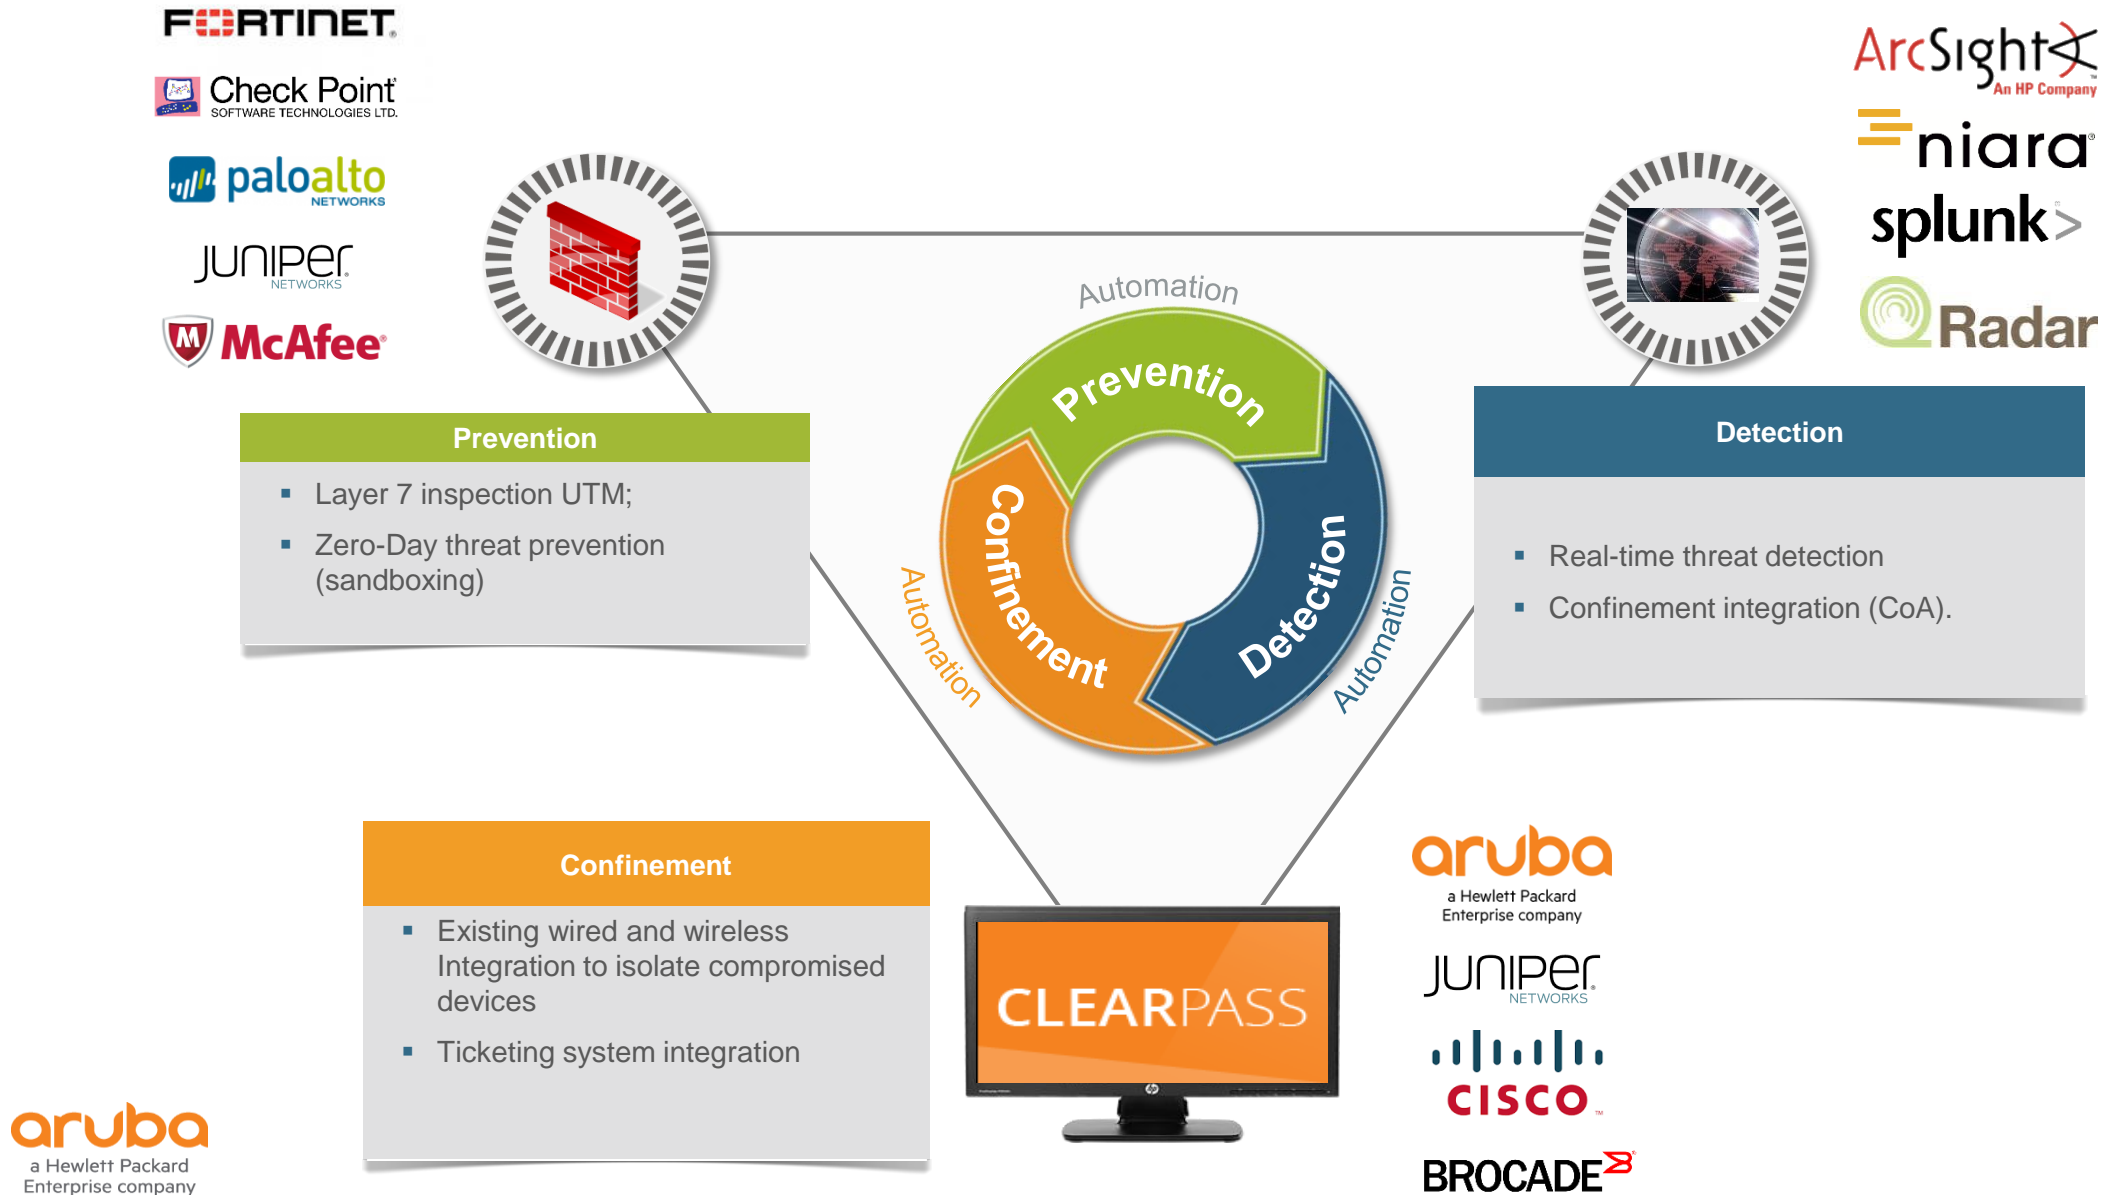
FORTINET

Check Point
SOFTWARE TECHNOLOGIES LTD.

paloalto
NETWORKS

JUNIPER
NETWORKS

McAfee

ArcSight
An HP Company

niara

splunk>

Radar

Automation

Prevention

Confinement

Detection

Automation

Automation

Prevention

▪ Layer 7 inspection UTM;
▪ Zero-Day threat prevention (sandboxing)

Detection

▪ Real-time threat detection
▪ Confinement integration (CoA).

Confinement

▪ Existing wired and wireless Integration to isolate compromised devices
▪ Ticketing system integration

CLEARPASS

aruba
a Hewlett Packard Enterprise company

JUNIPER
NETWORKS

CISCO

BROCADE

aruba
a Hewlett Packard Enterprise company